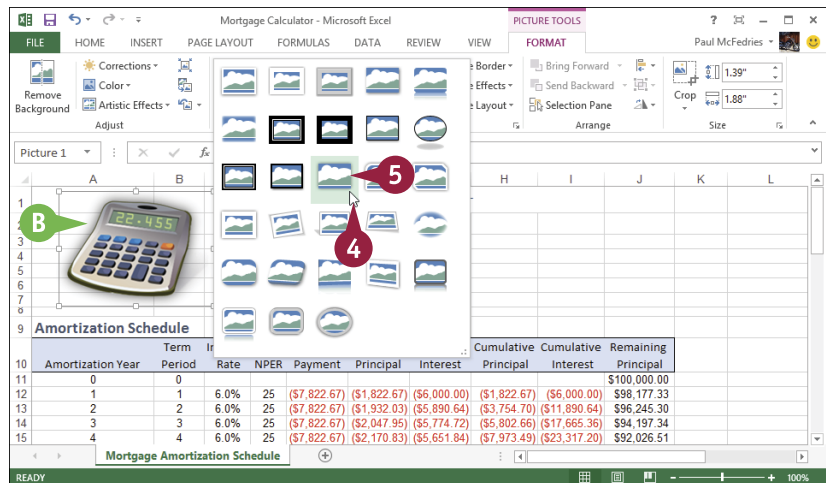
Mortgage Calculator - Microsoft Excel

PICTURE TOOLS

? – □ ✕

FILE HOME INSERT PAGE LAYOUT FORMULAS DATA REVIEW VIEW FORMAT

Paul McFedries

Remove Background

Corrections

Color

Artistic Effects

Adjust

Border

Effects

Layout

Bring Forward

Send Backward

Selection Pane

Arrange

Crop

1.39"

1.88"

Size

Picture 1

fx

B

5

4

22.455

Amortization Schedule

| | A | B | C | D | E | F | G | H | I | J |
|---|---|---|---|---|---|---|---|---|---|---|
| 10 | Amortization Year | Term Period | Rate | NPER | Payment | Principal | Interest | Cumulative Principal | Cumulative Interest | Remaining Principal |
| 11 | 0 | 0 | | | | | | | | $100,000.00 |
| 12 | 1 | 1 | 6.0% | 25 | ($7,822.67) | ($1,822.67) | ($6,000.00) | ($1,822.67) | ($6,000.00) | $98,177.33 |
| 13 | 2 | 2 | 6.0% | 25 | ($7,822.67) | ($1,932.03) | ($5,890.64) | ($3,754.70) | ($11,890.64) | $96,245.30 |
| 14 | 3 | 3 | 6.0% | 25 | ($7,822.67) | ($2,047.95) | ($5,774.72) | ($5,802.66) | ($17,665.36) | $94,197.34 |
| 15 | 4 | 4 | 6.0% | 25 | ($7,822.67) | ($2,170.83) | ($5,651.84) | ($7,973.49) | ($23,317.20) | $92,026.51 |

Mortgage Amortization Schedule

READY

100%